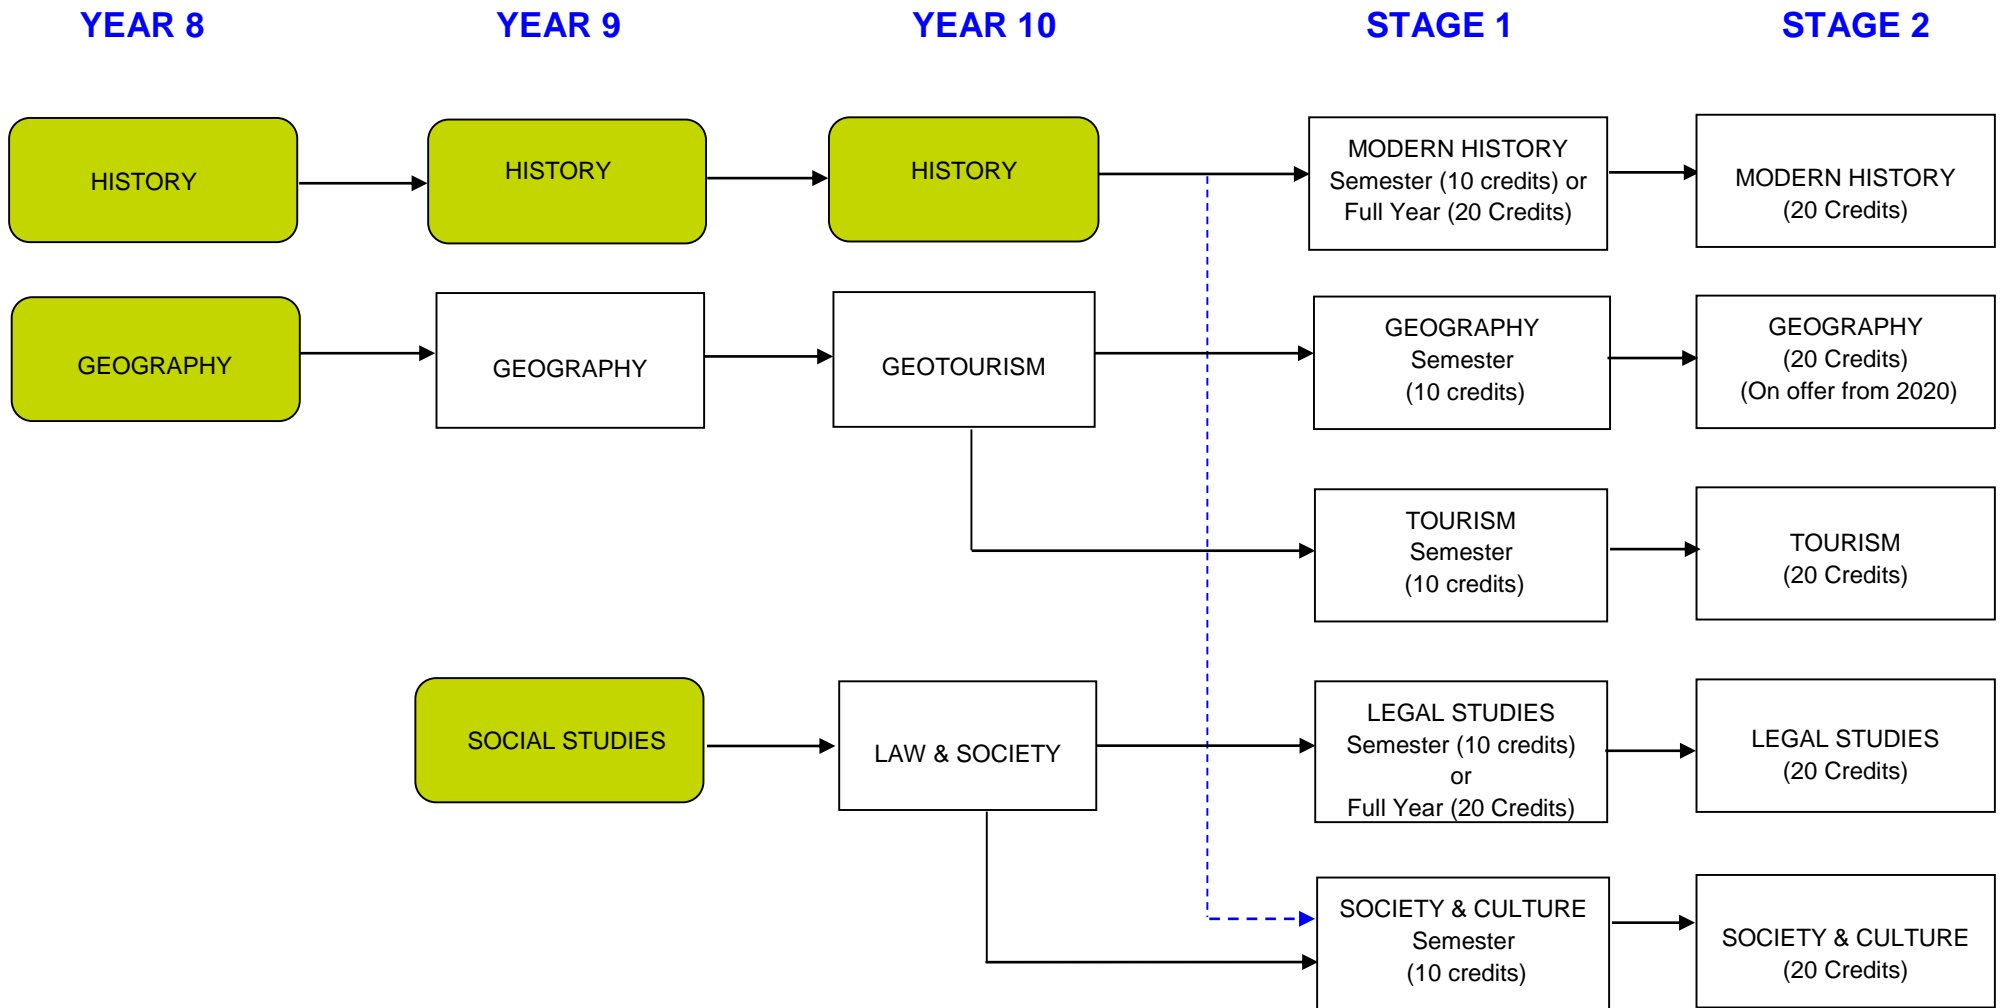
YEAR 8

YEAR 9

YEAR 10

STAGE 1

STAGE 2

HISTORY

HISTORY

HISTORY

MODERN HISTORY Semester (10 credits) or Full Year (20 Credits)

MODERN HISTORY (20 Credits)

GEOGRAPHY

GEOGRAPHY

GEOTOURISM

GEOGRAPHY Semester (10 credits)

GEOGRAPHY (20 Credits) (On offer from 2020)

TOURISM Semester (10 credits)

TOURISM (20 Credits)

SOCIAL STUDIES

LAW & SOCIETY

LEGAL STUDIES Semester (10 credits) or Full Year (20 Credits)

LEGAL STUDIES (20 Credits)

SOCIETY & CULTURE Semester (10 credits)

SOCIETY & CULTURE (20 Credits)